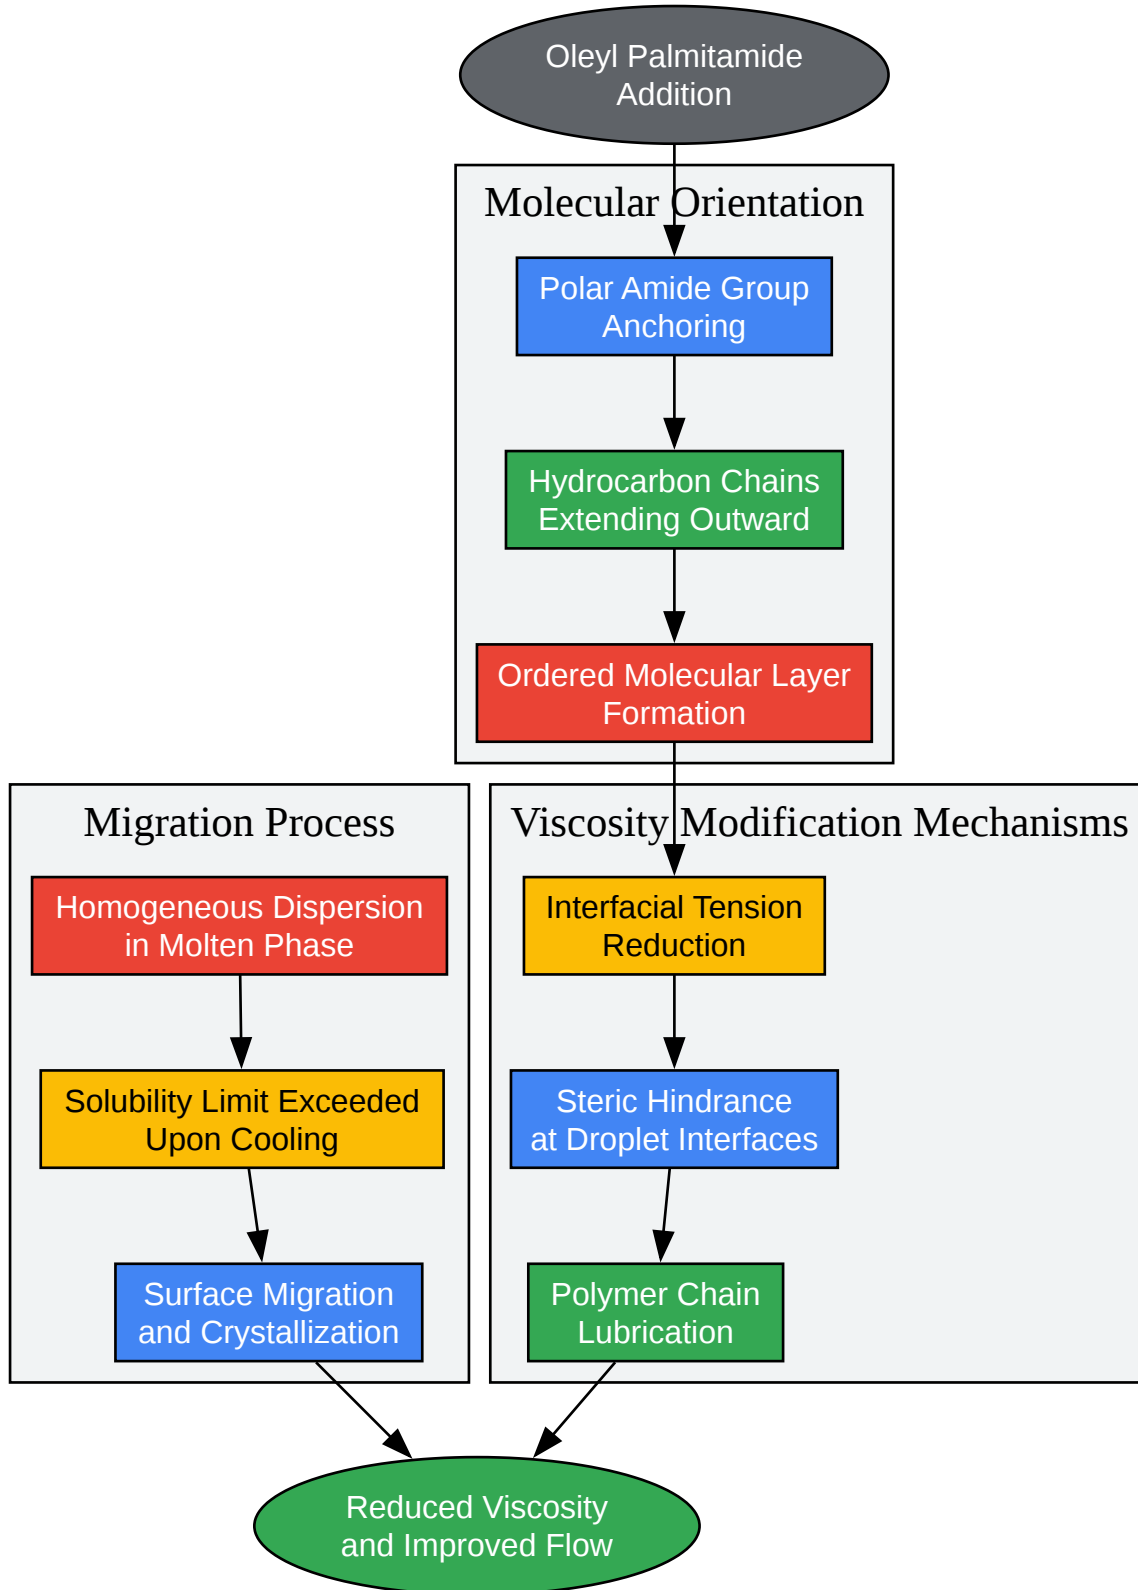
Oleyl Palmitamide Addition

Molecular Orientation

Polar Amide Group Anchoring

Hydrocarbon Chains Extending Outward

Ordered Molecular Layer Formation

Migration Process

Homogeneous Dispersion in Molten Phase

Solubility Limit Exceeded Upon Cooling

Surface Migration and Crystallization

Viscosity Modification Mechanisms

Interfacial Tension Reduction

Steric Hindrance at Droplet Interfaces

Polymer Chain Lubrication

Reduced Viscosity and Improved Flow